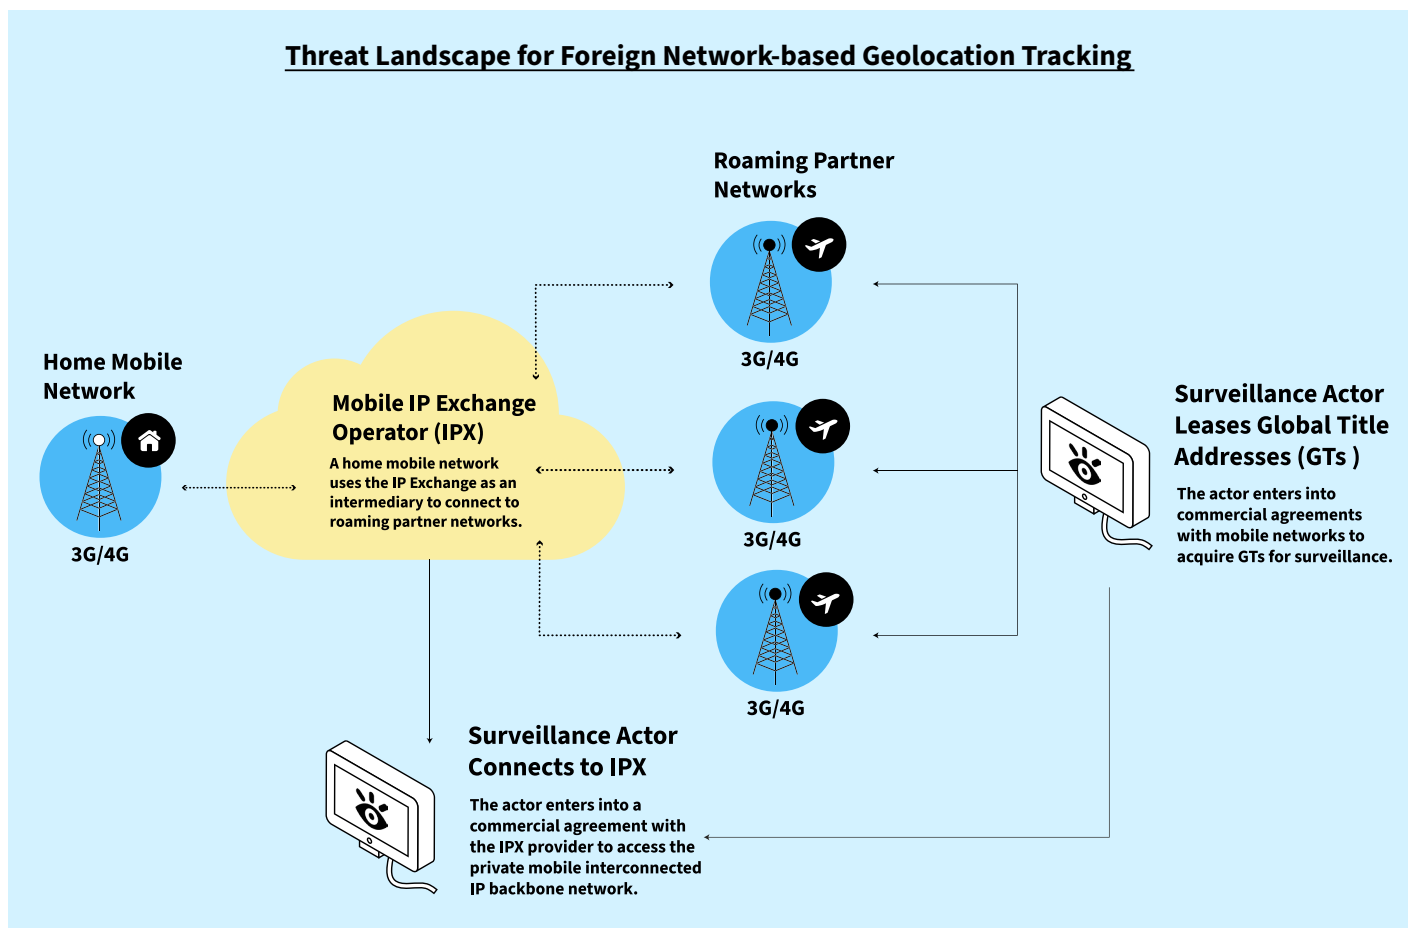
Threat Landscape for Foreign Network-based Geolocation Tracking

Roaming Partner Networks

3G/4G

Home Mobile Network

Mobile IP Exchange Operator (IPX)

A home mobile network uses the IP Exchange as an intermediary to connect to roaming partner networks.

3G/4G

3G/4G

Surveillance Actor Leases Global Title Addresses (GTs )

The actor enters into commercial agreements with mobile networks to acquire GTs for surveillance.

3G/4G

Surveillance Actor Connects to IPX

The actor enters into a commercial agreement with the IPX provider to access the private mobile interconnected IP backbone network.